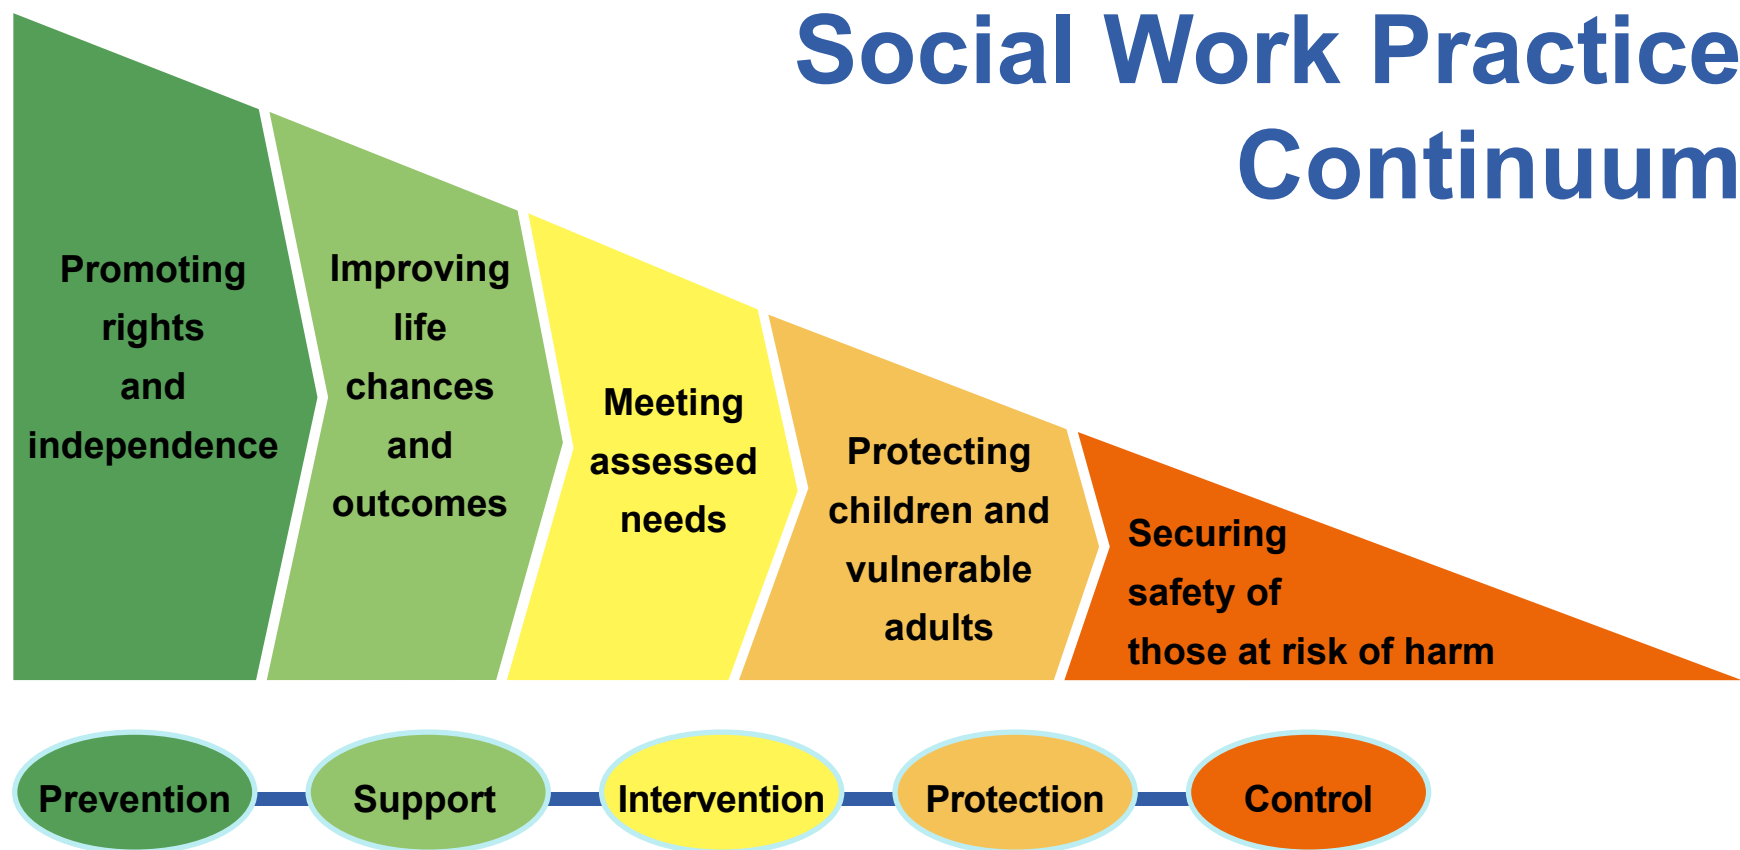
Social Work Practice Continuum

Promoting rights and independence

Improving life chances and outcomes

Meeting assessed needs

Protecting children and vulnerable adults

Securing safety of those at risk of harm

Prevention

Support

Intervention

Protection

Control